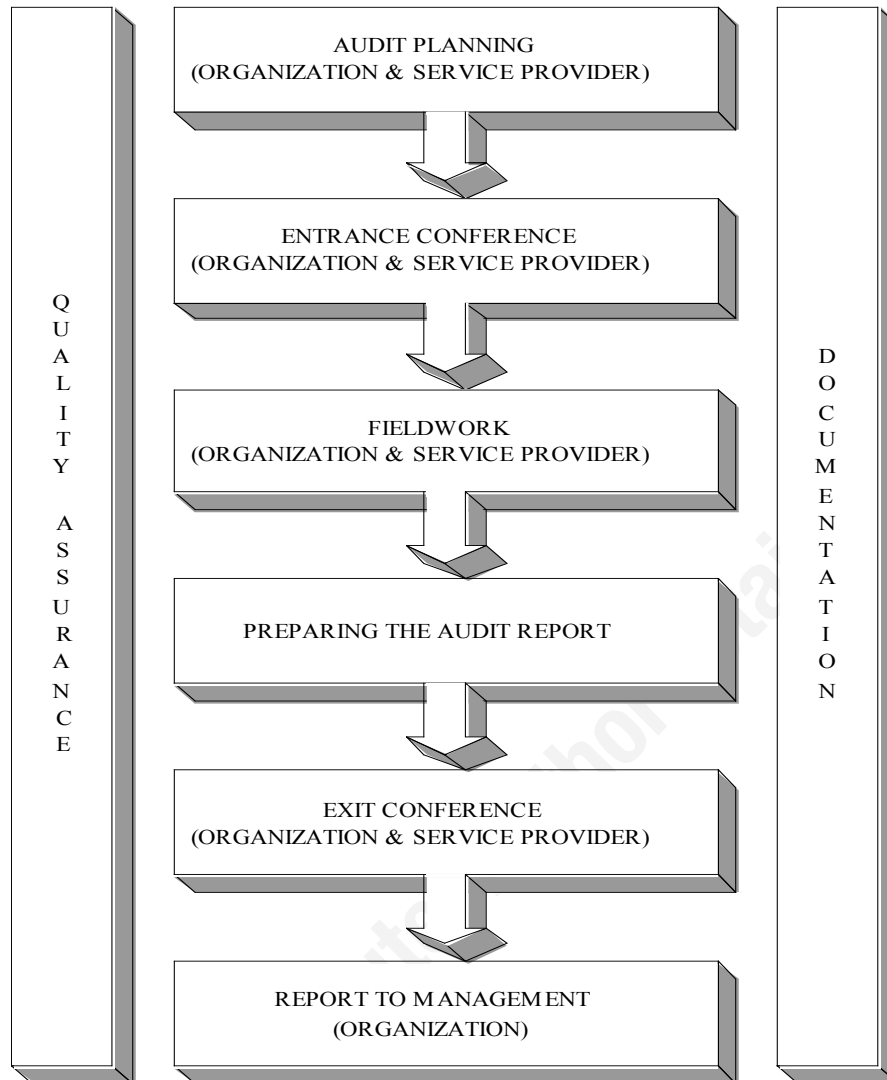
QUALITY ASSURANCE

AUDIT PLANNING
(ORGANIZATION & SERVICE PROVIDER)

ENTRANCE CONFERENCE
(ORGANIZATION & SERVICE PROVIDER)

FIELDWORK
(ORGANIZATION & SERVICE PROVIDER)

PREPARING THE AUDIT REPORT

EXIT CONFERENCE
(ORGANIZATION & SERVICE PROVIDER)

REPORT TO MANAGEMENT
(ORGANIZATION)

DOCUMENTATION